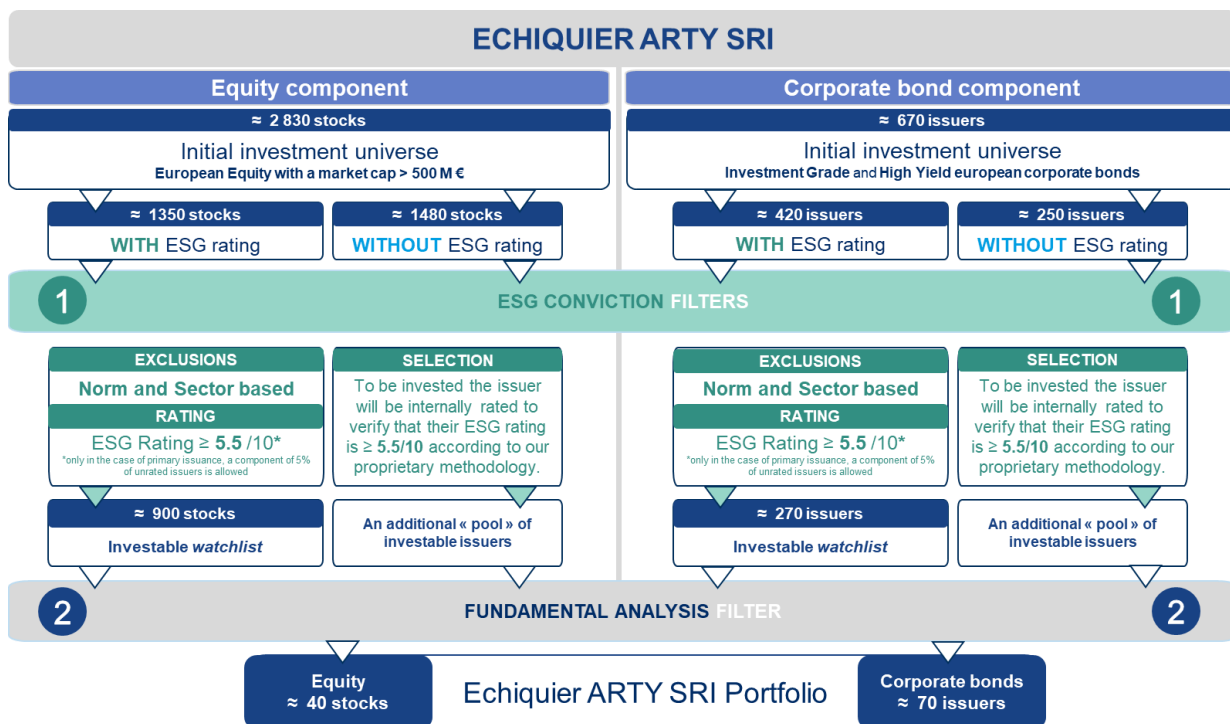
ECHIQUIER ARTY SRI

Equity component

≈ 2 830 stocks

Initial investment universe
European Equity with a market cap > 500 M €

≈ 1350 stocks
WITH ESG rating

≈ 1480 stocks
WITHOUT ESG rating

Corporate bond component

≈ 670 issuers

Initial investment universe
Investment Grade and High Yield european corporate bonds

≈ 420 issuers
WITH ESG rating

≈ 250 issuers
WITHOUT ESG rating

1 ESG CONVICTION FILTERS 1

EXCLUSIONS
Norm and Sector based
RATING
ESG Rating ≥ 5.5 /10*
*only in the case of primary issuance, a component of 5% of unrated issuers is allowed

SELECTION
To be invested the issuer will be internally rated to verify that their ESG rating is ≥ 5.5/10 according to our proprietary methodology.

≈ 900 stocks
Investable watchlist

An additional « pool » of investable issuers

EXCLUSIONS
Norm and Sector based
RATING
ESG Rating ≥ 5.5 /10*
*only in the case of primary issuance, a component of 5% of unrated issuers is allowed

SELECTION
To be invested the issuer will be internally rated to verify that their ESG rating is ≥ 5.5/10 according to our proprietary methodology.

≈ 270 issuers
Investable watchlist

An additional « pool » of investable issuers

2 FUNDAMENTAL ANALYSIS FILTER 2

Equity
≈ 40 stocks

Echiquier ARTY SRI Portfolio

Corporate bonds
≈ 70 issuers